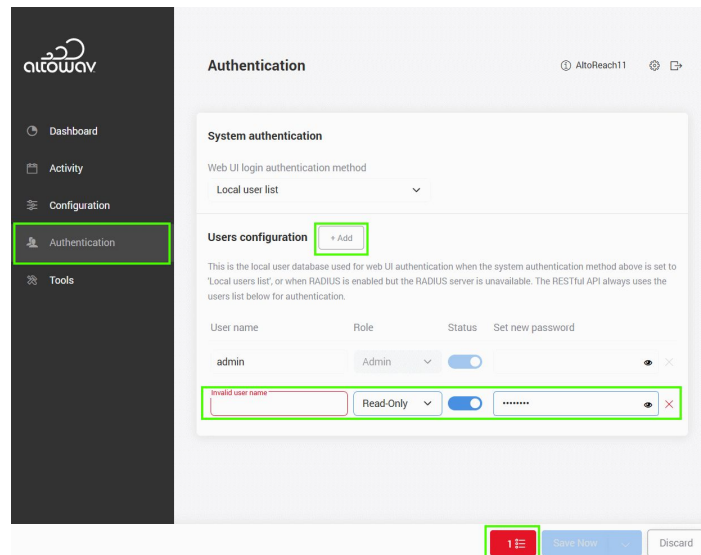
altowav

Dashboard

Activity

Configuration

Authentication

Tools

Authentication

AltoReach11

System authentication

Web UI login authentication method

Local user list

Users configuration

+ Add

This is the local user database used for web UI authentication when the system authentication method above is set to 'Local users list', or when RADIUS is enabled but the RADIUS server is unavailable. The RESTful API always uses the users list below for authentication.

| User name | Role | Status | Set new password |
|---|---|---|---|
| admin | Admin | | |
| Invalid user name | Read-Only | | •••••••• |

1

Save Now

Discard